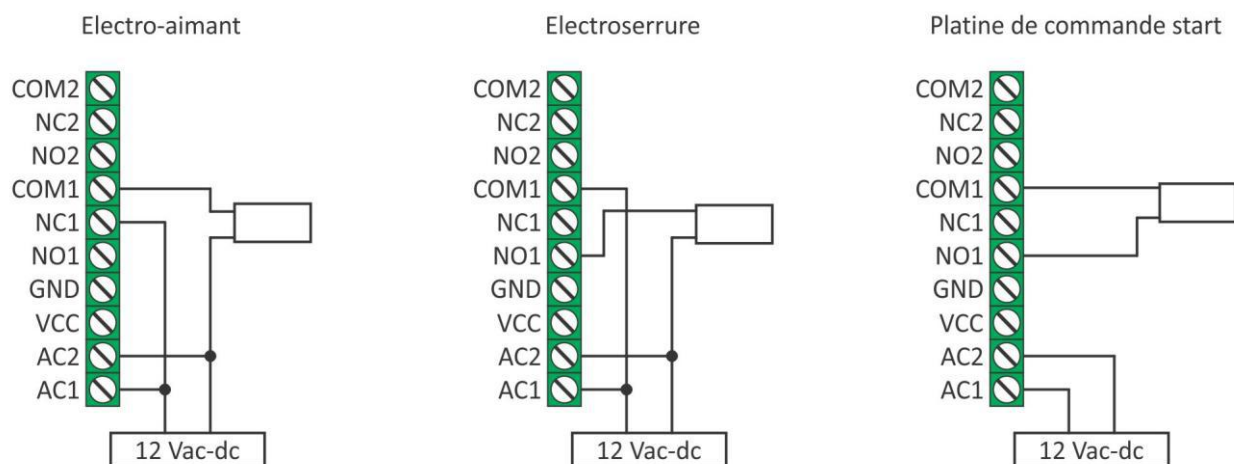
Electro-aimant

COM2
NC2
NO2
COM1
NC1
NO1
GND
VCC
AC2
AC1

12 Vac-dc

Electroserrure

COM2
NC2
NO2
COM1
NC1
NO1
GND
VCC
AC2
AC1

12 Vac-dc

Platine de commande start

COM2
NC2
NO2
COM1
NC1
NO1
GND
VCC
AC2
AC1

12 Vac-dc